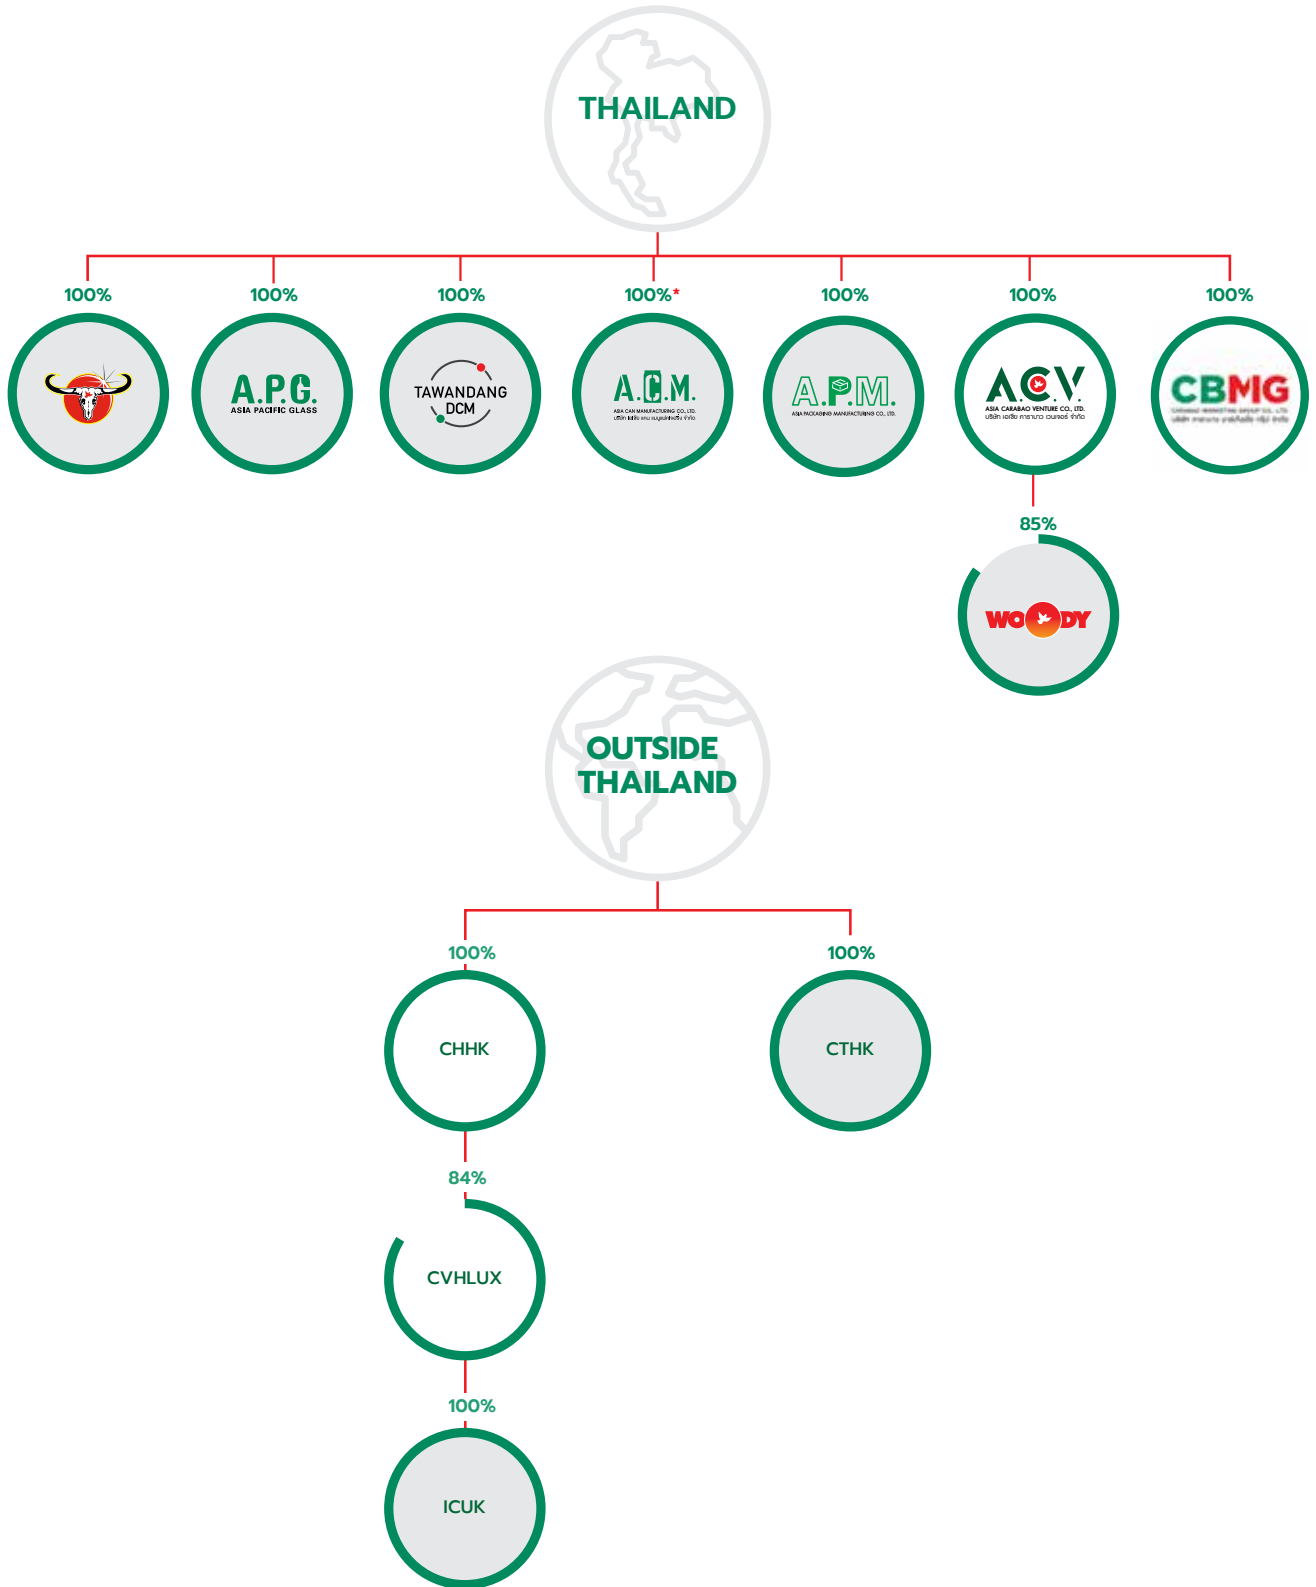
THAILAND

100%

100%

A.P.G.
ASIA PACIFIC GLASS

100%

TAWANDANG DCM

100%*

A.C.M.
ASIA CAN MANUFACTURING CO., LTD.
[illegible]

100%

A.P.M.
ASIA PACKAGING MANUFACTURING CO., LTD.

100%

A.C.V.
ASIA CARABAO VENTURE CO., LTD.
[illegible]

100%

CBMG
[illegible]

85%

WOODY

OUTSIDE THAILAND

100%

CHHK

100%

CTHK

84%

CVHLUX

100%

ICUK